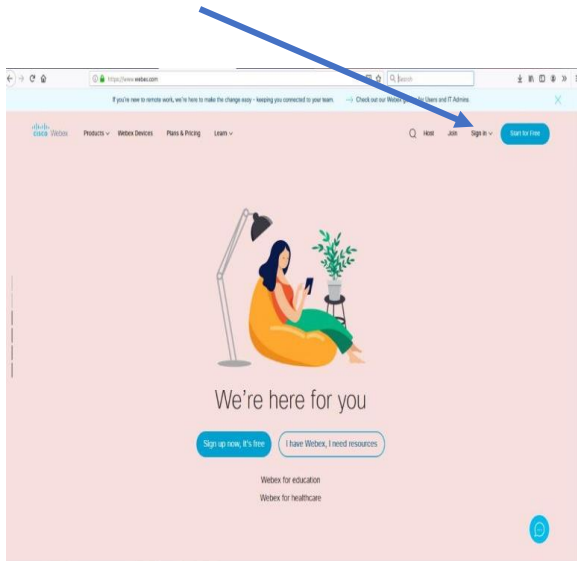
https://www.webex.com

Search

If you're new to remote work, we're here to make the change easy - keeping you connected to your team.

→ Check out our Webex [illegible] Users and IT Admins

cisco Webex

Products ∨ Webex Devices Plans & Pricing Learn ∨

Host Join Sign In ∨ Start for Free

We're here for you

Sign up now, it's free

I have Webex, I need resources

Webex for education

Webex for healthcare